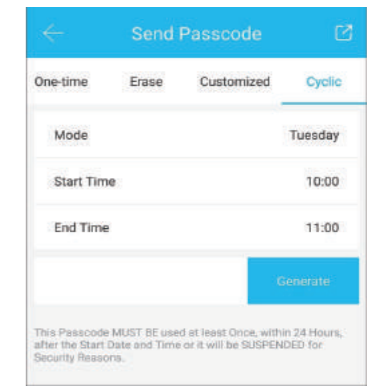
Send Passcode

One-time Erase Customized Cyclic

Mode Tuesday

Start Time 10:00

End Time 11:00

Generate

This Passcode MUST BE used at least Once, within 24 Hours, after the Start Date and Time or it will be SUSPENDED for Security Reasons.